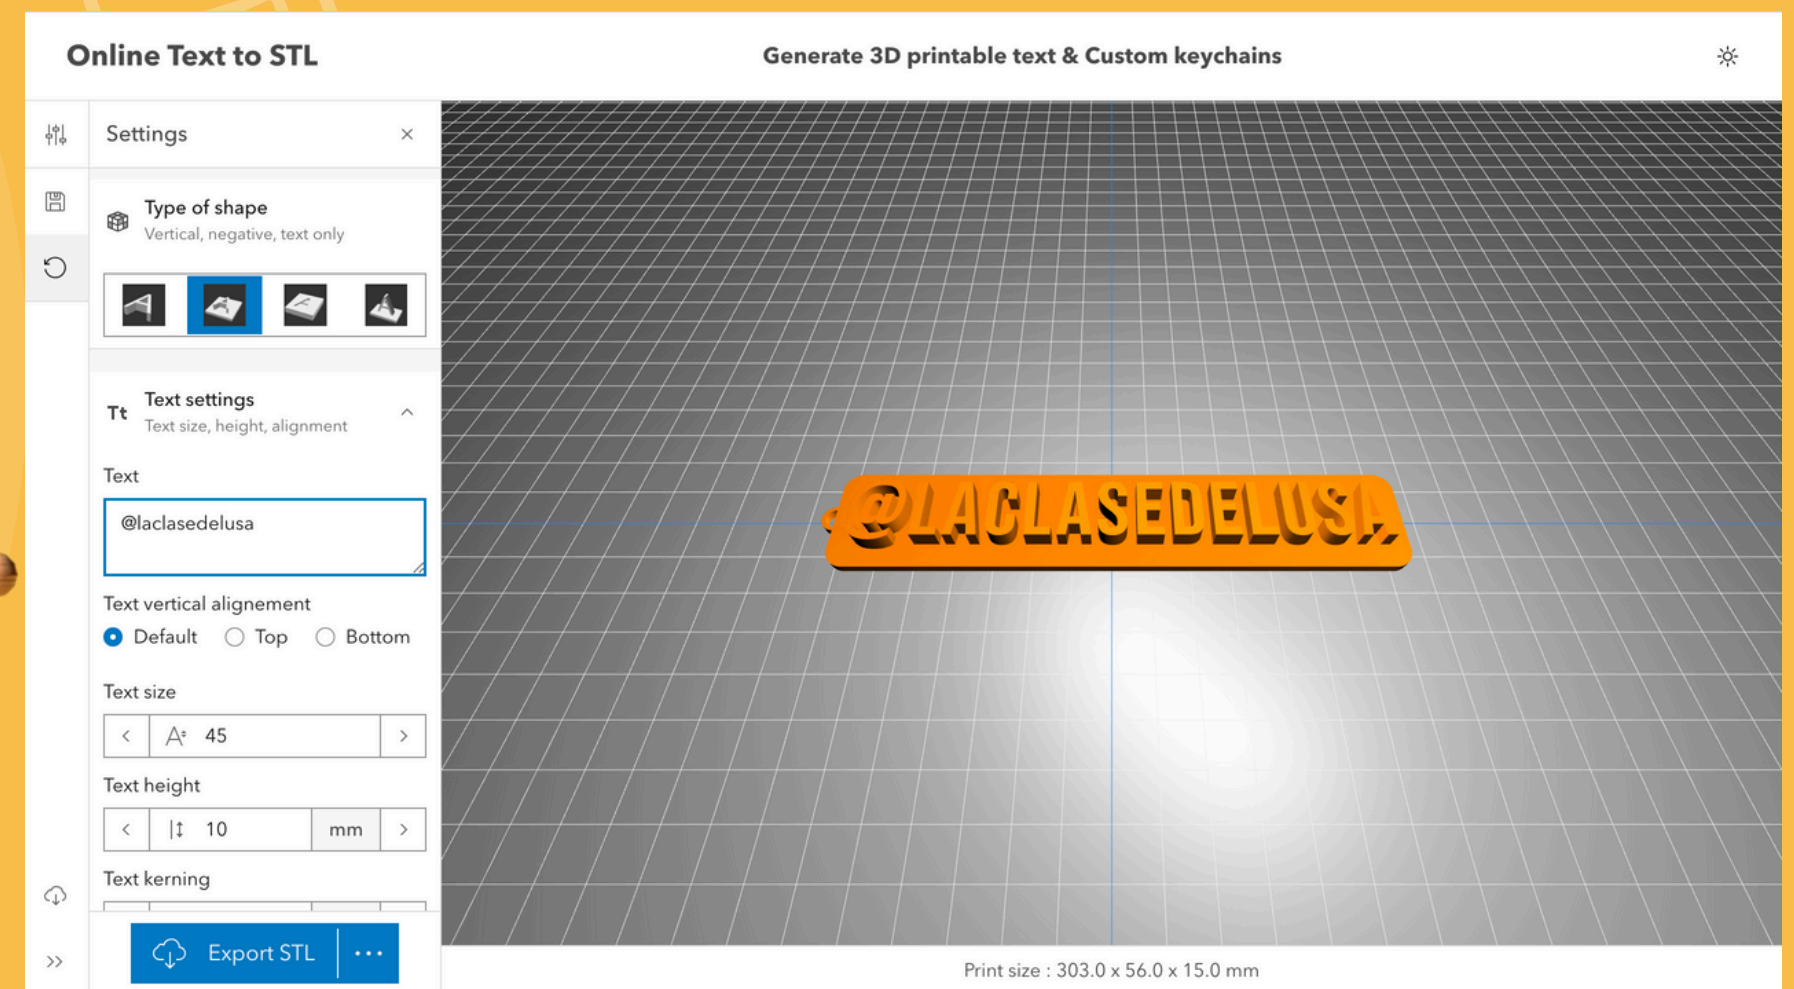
Online Text to STL

Generate 3D printable text & Custom keychains

Settings ×

Type of shape
Vertical, negative, text only

Tt Text settings
Text size, height, alignment

Text

@laclasedelusa

Text vertical alignement
Default Top Bottom

Text size
‹ 45 ›

Text height
‹ 10 mm ›

Text kerning

Export STL ···

@LACLASEDELUSA

Print size : 303.0 x 56.0 x 15.0 mm